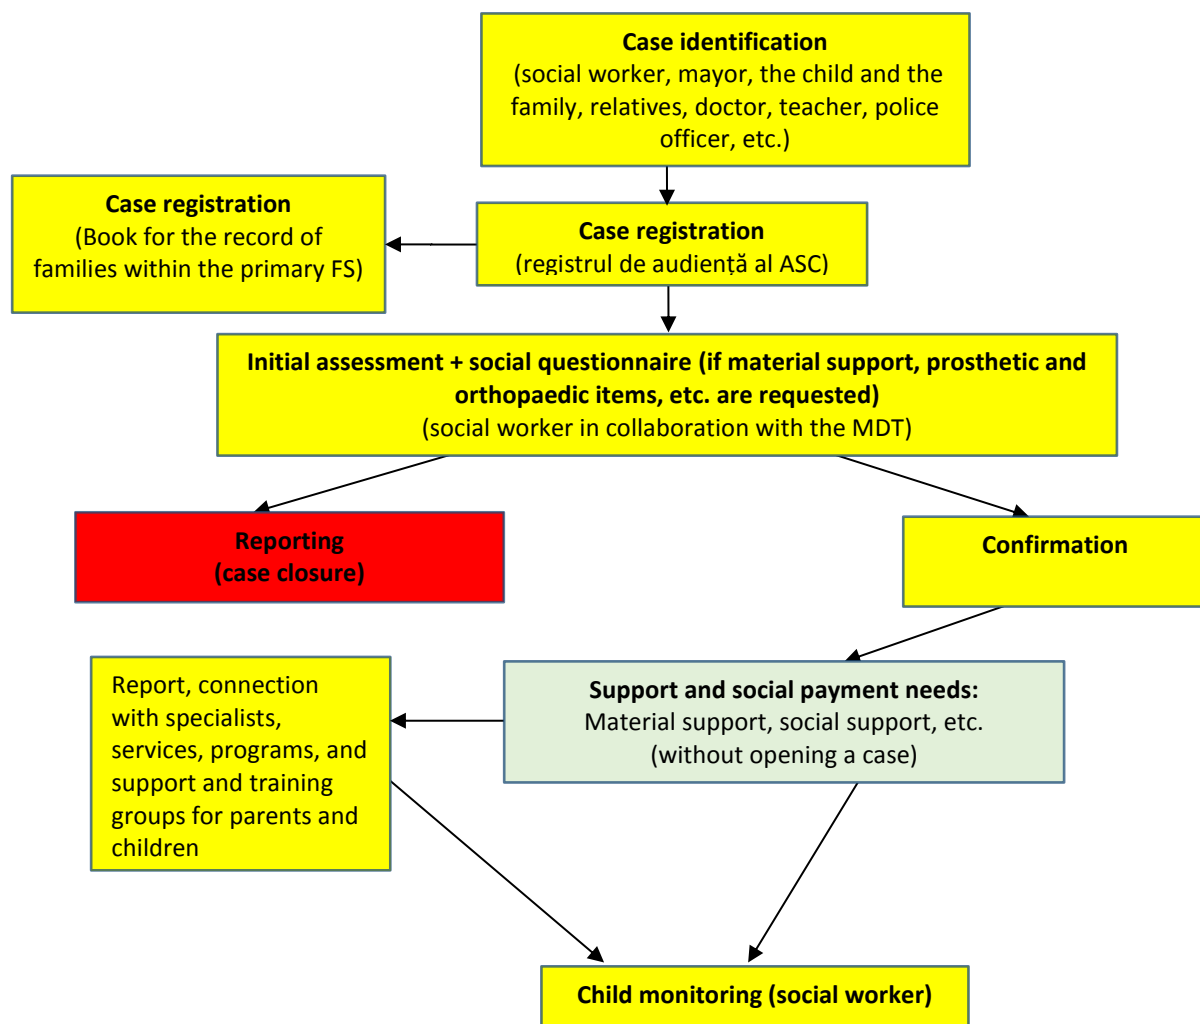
Case identification
(social worker, mayor, the child and the family, relatives, doctor, teacher, police officer, etc.)

Case registration
(Book for the record of families within the primary FS)

Case registration
(registrul de audiență al ASC)

Initial assessment + social questionnaire (if material support, prosthetic and orthopaedic items, etc. are requested)
(social worker in collaboration with the MDT)

Reporting
(case closure)

Confirmation

Report, connection with specialists, services, programs, and support and training groups for parents and children

Support and social payment needs:
Material support, social support, etc.
(without opening a case)

Child monitoring (social worker)